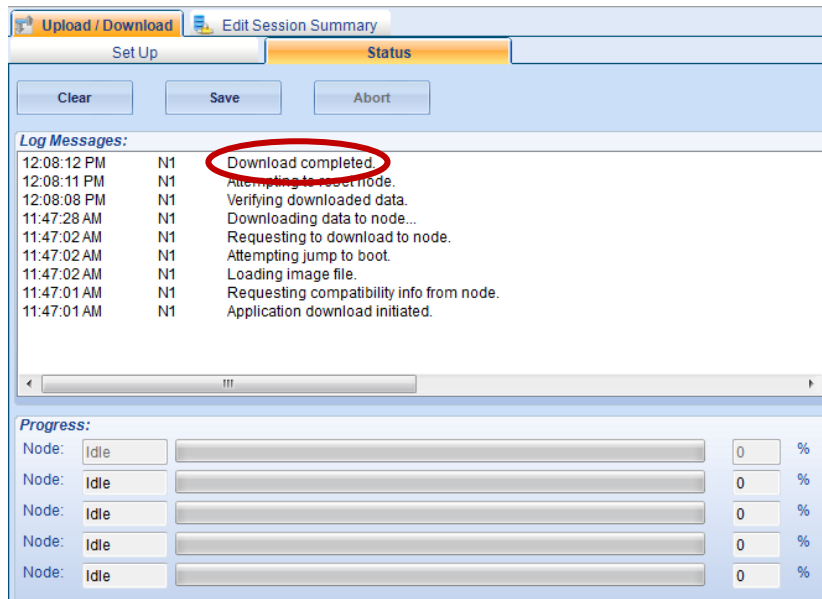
Upload / Download | Edit Session Summary

Set Up | Status

Clear | Save | Abort

Log Messages:

| | | |
|---|---|---|
| 12:08:12 PM | N1 | Download completed. |
| 12:08:11 PM | N1 | Attempting to reset node. |
| 12:08:08 PM | N1 | Verifying downloaded data. |
| 11:47:28 AM | N1 | Downloading data to node... |
| 11:47:02 AM | N1 | Requesting to download to node. |
| 11:47:02 AM | N1 | Attempting jump to boot. |
| 11:47:02 AM | N1 | Loading image file. |
| 11:47:01 AM | N1 | Requesting compatibility info from node. |
| 11:47:01 AM | N1 | Application download initiated. |

Progress:

Node: Idle 0 %
Node: Idle 0 %
Node: Idle 0 %
Node: Idle 0 %
Node: Idle 0 %